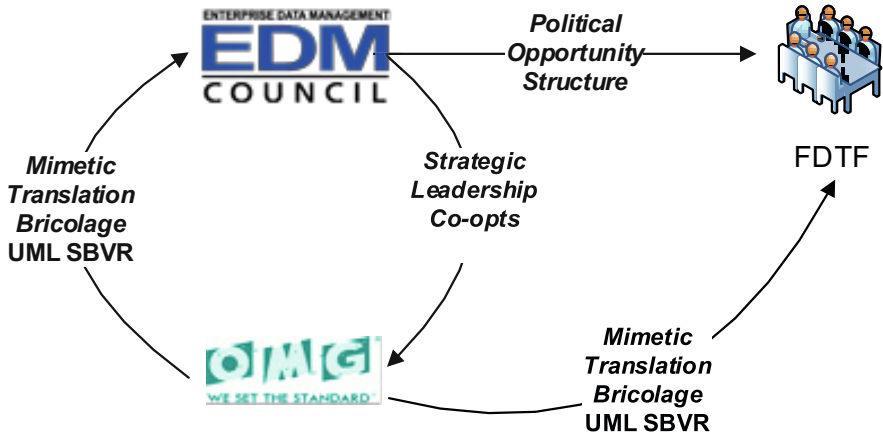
ENTERPRISE DATA MANAGEMENT
EDM
COUNCIL

Political
Opportunity
Structure

FDTF

Mimetic
Translation
Bricolage
UML SBVR

Strategic
Leadership
Co-opts

OMG
WE SET THE STANDARD

Mimetic
Translation
Bricolage
UML SBVR